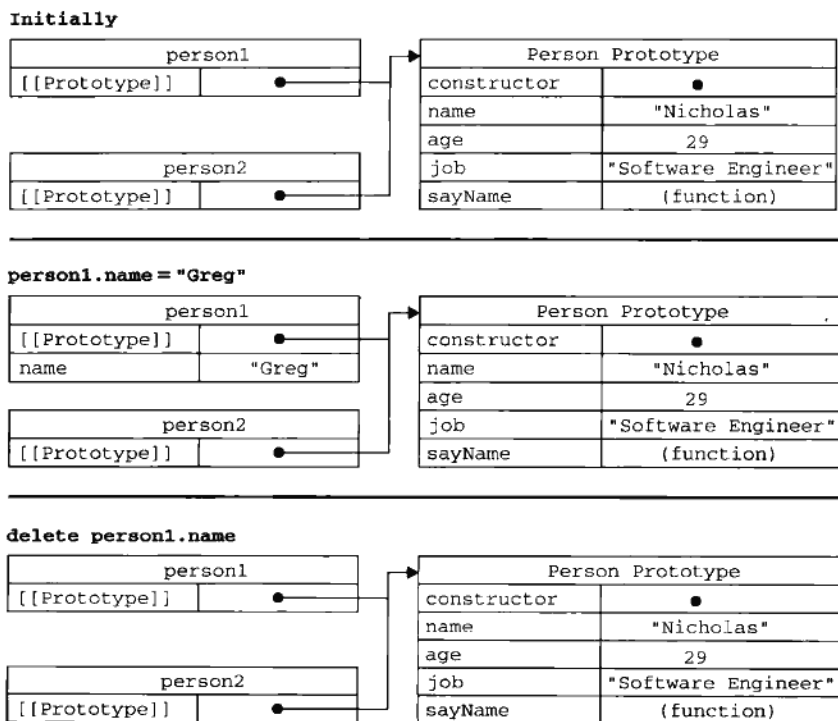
Initially

| person1 | |
|---|---|
| [[Prototype]] | |

| person2 | |
|---|---|
| [[Prototype]] | |

| Person Prototype | |
|---|---|
| constructor | |
| name | "Nicholas" |
| age | 29 |
| job | "Software Engineer" |
| sayName | (function) |

person1.name = "Greg"

| person1 | |
|---|---|
| [[Prototype]] | |
| name | "Greg" |

| person2 | |
|---|---|
| [[Prototype]] | |

| Person Prototype | |
|---|---|
| constructor | |
| name | "Nicholas" |
| age | 29 |
| job | "Software Engineer" |
| sayName | (function) |

delete person1.name

| person1 | |
|---|---|
| [[Prototype]] | |

| person2 | |
|---|---|
| [[Prototype]] | |

| Person Prototype | |
|---|---|
| constructor | |
| name | "Nicholas" |
| age | 29 |
| job | "Software Engineer" |
| sayName | (function) |